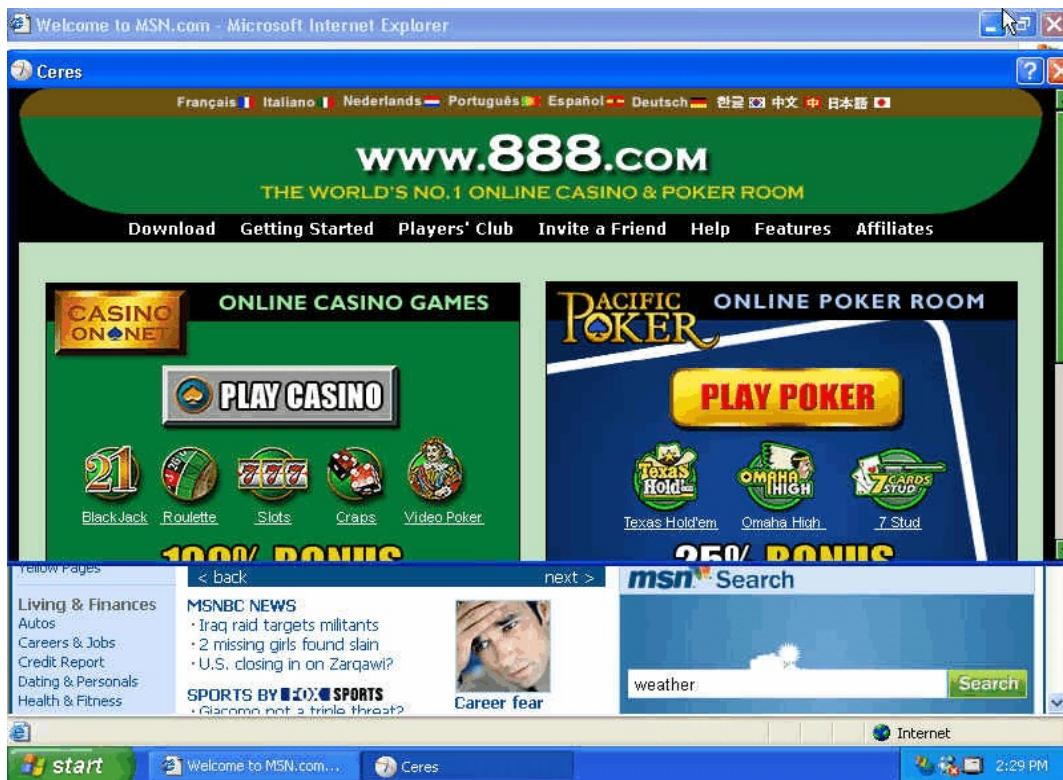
Welcome to MSN.com - Microsoft Internet Explorer

Ceres

Français Italiano Nederlands Português Español Deutsch 한글 中文 中 日本語

www.888.com

THE WORLD'S NO.1 ONLINE CASINO & POKER ROOM

Download Getting Started Players' Club Invite a Friend Help Features Affiliates

CASINO ON NET

ONLINE CASINO GAMES

PLAY CASINO

21

BlackJack Roulette Slots Craps Video Poker

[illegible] BONUS

PACIFIC POKER

ONLINE POKER ROOM

PLAY POKER

Texas Hold'em

OMAHA HIGH

7 CARDS STUD

Texas Hold'em Omaha High 7 Stud

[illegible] BONUS

Yellow Pages

< back next >

Living & Finances
Autos
Careers & Jobs
Credit Report
Dating & Personals
Health & Fitness

MSNBC NEWS
· Iraq raid targets militants
· 2 missing girls found slain
· U.S. closing in on Zarqawi?

SPORTS BY FOX SPORTS
· Giacomo not a triple threat?

Career fear

msn Search

weather

Search

Internet

start Welcome to MSN.com... Ceres 2:29 PM